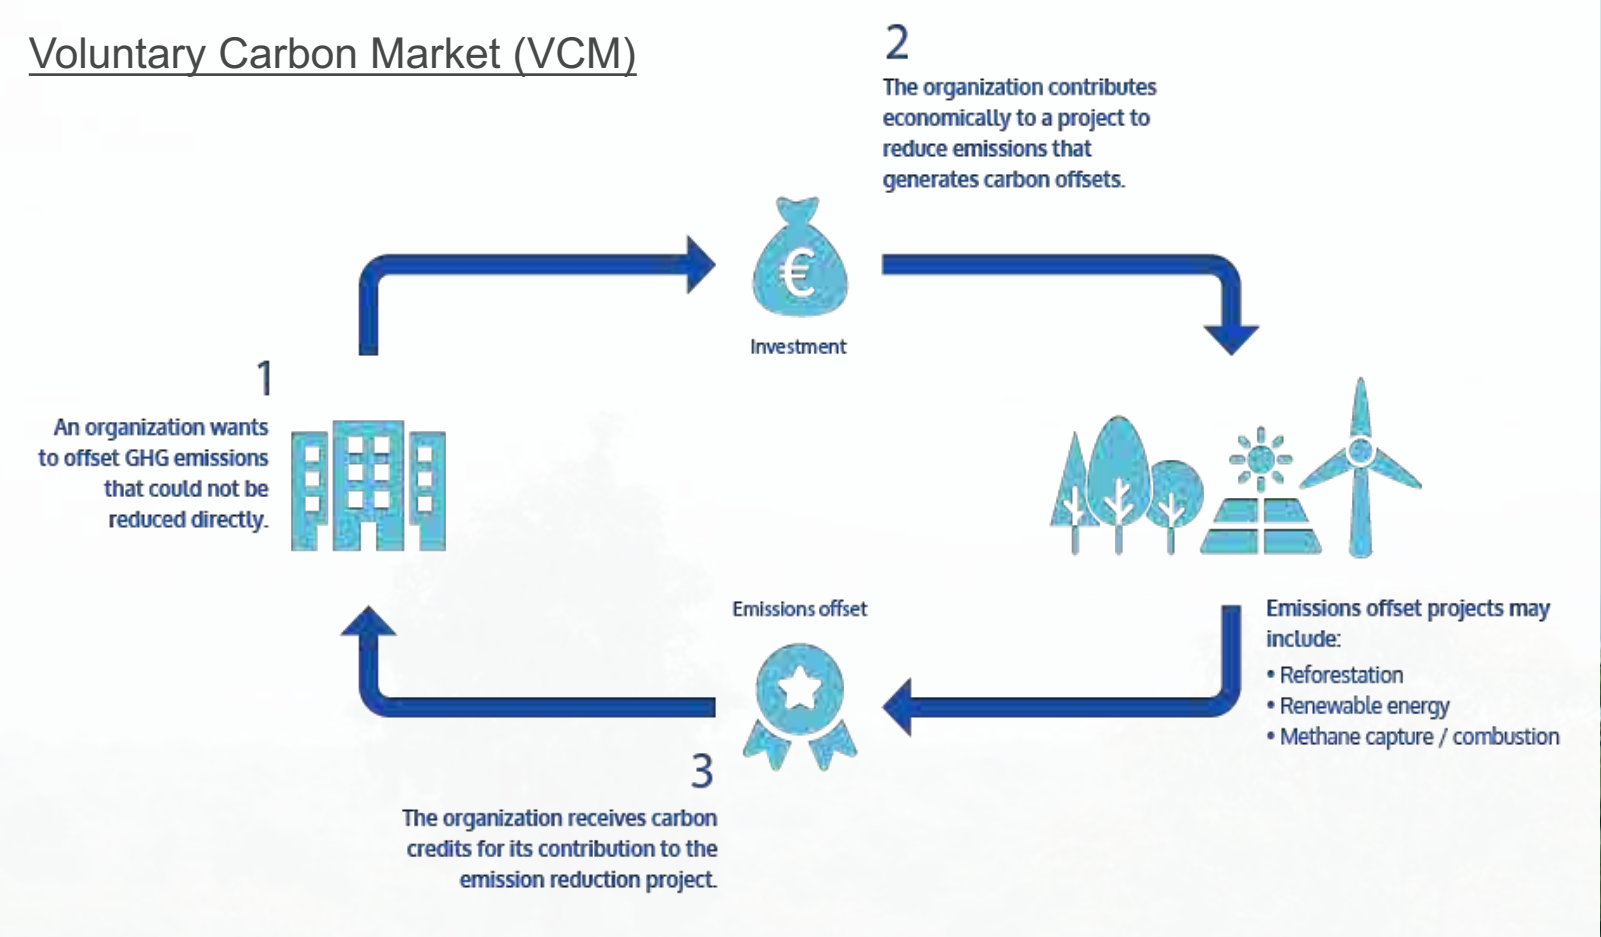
Voluntary Carbon Market (VCM)

2

The organization contributes economically to a project to reduce emissions that generates carbon offsets.

€

Investment

1

An organization wants to offset GHG emissions that could not be reduced directly.

Emissions offset

Emissions offset projects may include:

• Reforestation
• Renewable energy
• Methane capture / combustion

3

The organization receives carbon credits for its contribution to the emission reduction project.